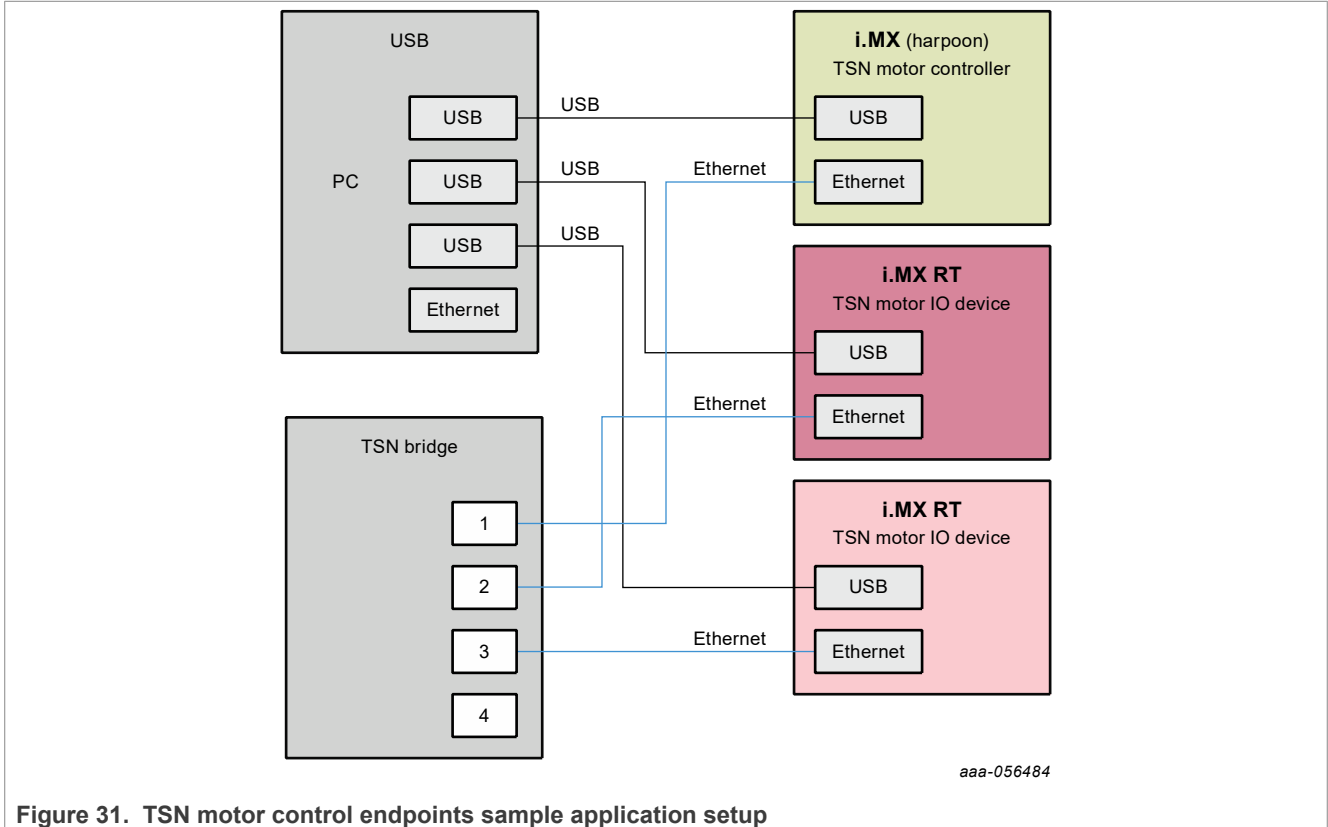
USB

PC

USB

USB

USB

Ethernet

USB

USB

USB

Ethernet

i.MX (harpoon)
TSN motor controller

USB

Ethernet

i.MX RT
TSN motor IO device

USB

Ethernet

Ethernet

TSN bridge

1

2

3

4

i.MX RT
TSN motor IO device

USB

Ethernet

Ethernet

aaa-056484

Figure 31. TSN motor control endpoints sample application setup